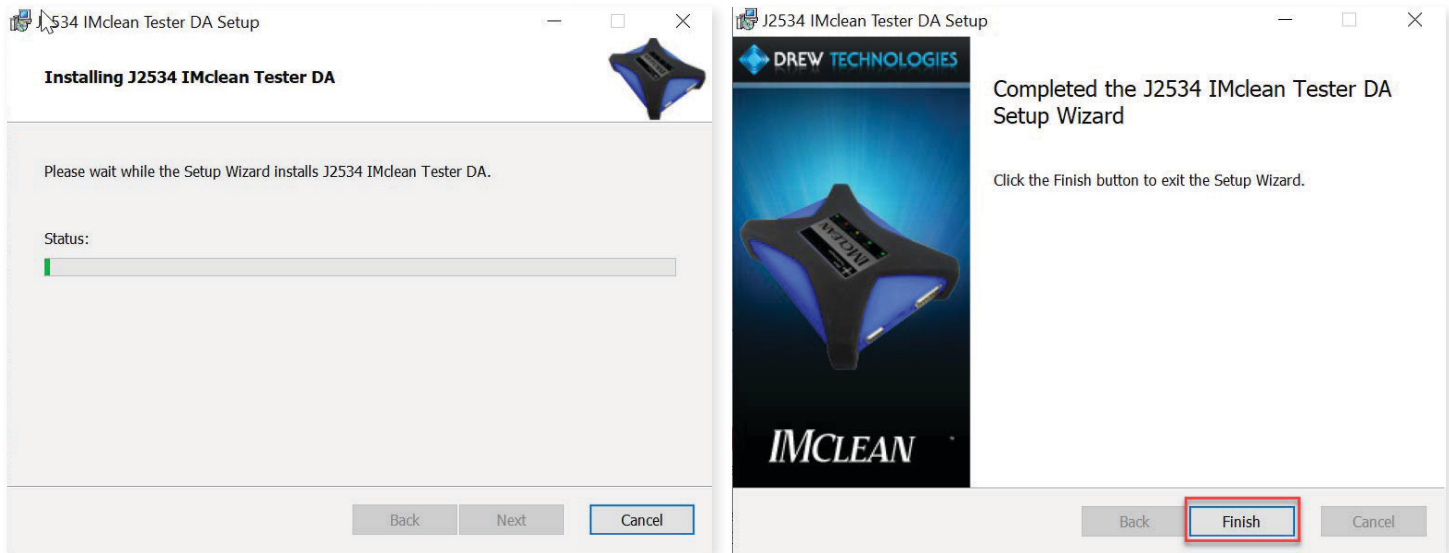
J2534 IMclean Tester DA Setup

Installing J2534 IMclean Tester DA

Please wait while the Setup Wizard installs J2534 IMclean Tester DA.

Status:

Back Next Cancel

J2534 IMclean Tester DA Setup

DREW TECHNOLOGIES

IMCLEAN

Completed the J2534 IMclean Tester DA Setup Wizard

Click the Finish button to exit the Setup Wizard.

Back Finish Cancel